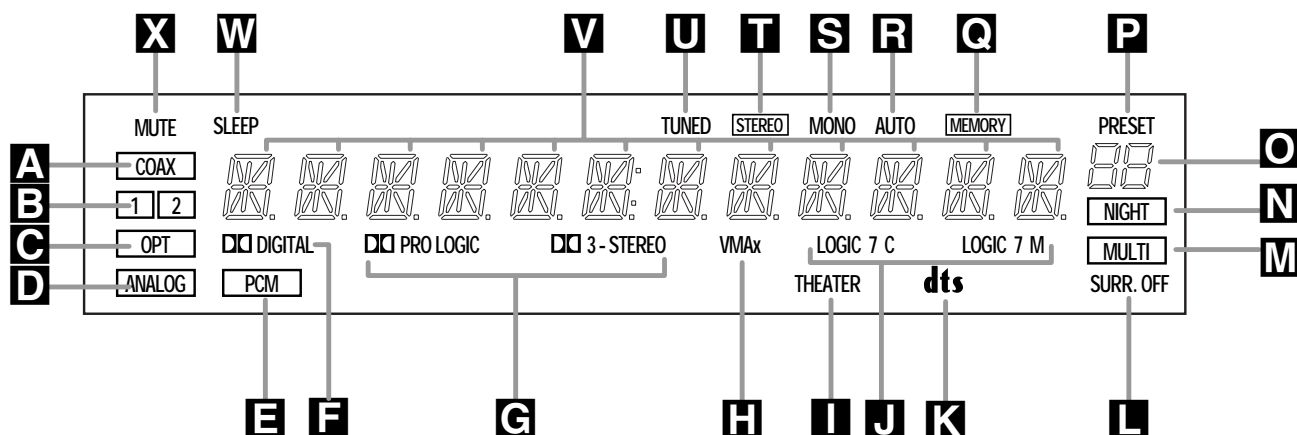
X W V U T S R Q P

MUTE SLEEP TUNED STEREO MONO AUTO MEMORY PRESET

A COAX

B 1 2

C OPT

D ANALOG

O

N NIGHT

M MULTI

DIGITAL PRO LOGIC 3 - STEREO VMAx LOGIC 7 C LOGIC 7 M

PCM THEATER dts SURR. OFF

E F G H I J K L